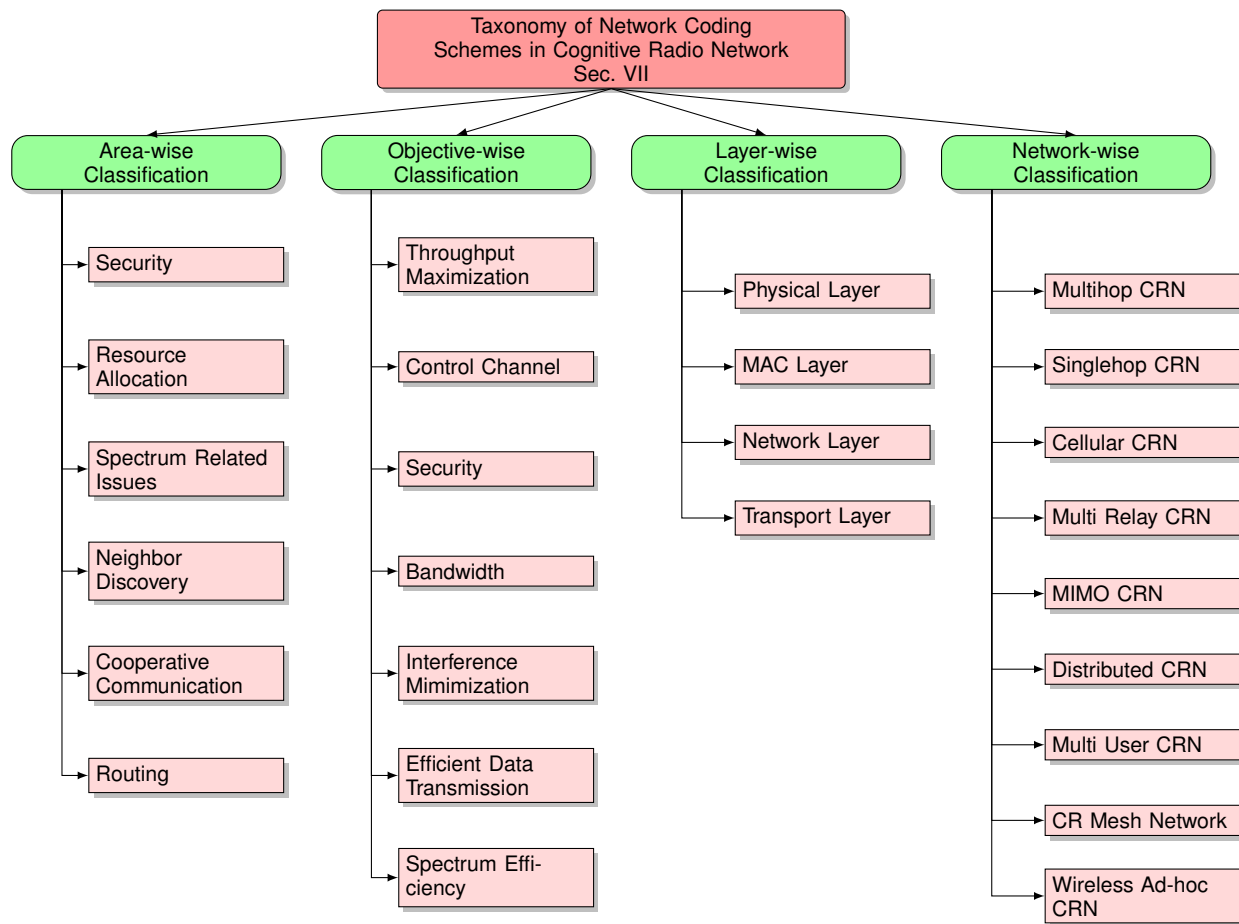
Taxonomy of Network Coding Schemes in Cognitive Radio Network Sec. VII

Area-wise Classification

Security

Resource Allocation

Spectrum Related Issues

Neighbor Discovery

Cooperative Communication

Routing

Objective-wise Classification

Throughput Maximization

Control Channel

Security

Bandwidth

Interference Mimimization

Efficient Data Transmission

Spectrum Efficiency

Layer-wise Classification

Physical Layer

MAC Layer

Network Layer

Transport Layer

Network-wise Classification

Multihop CRN

Singlehop CRN

Cellular CRN

Multi Relay CRN

MIMO CRN

Distributed CRN

Multi User CRN

CR Mesh Network

Wireless Ad-hoc CRN